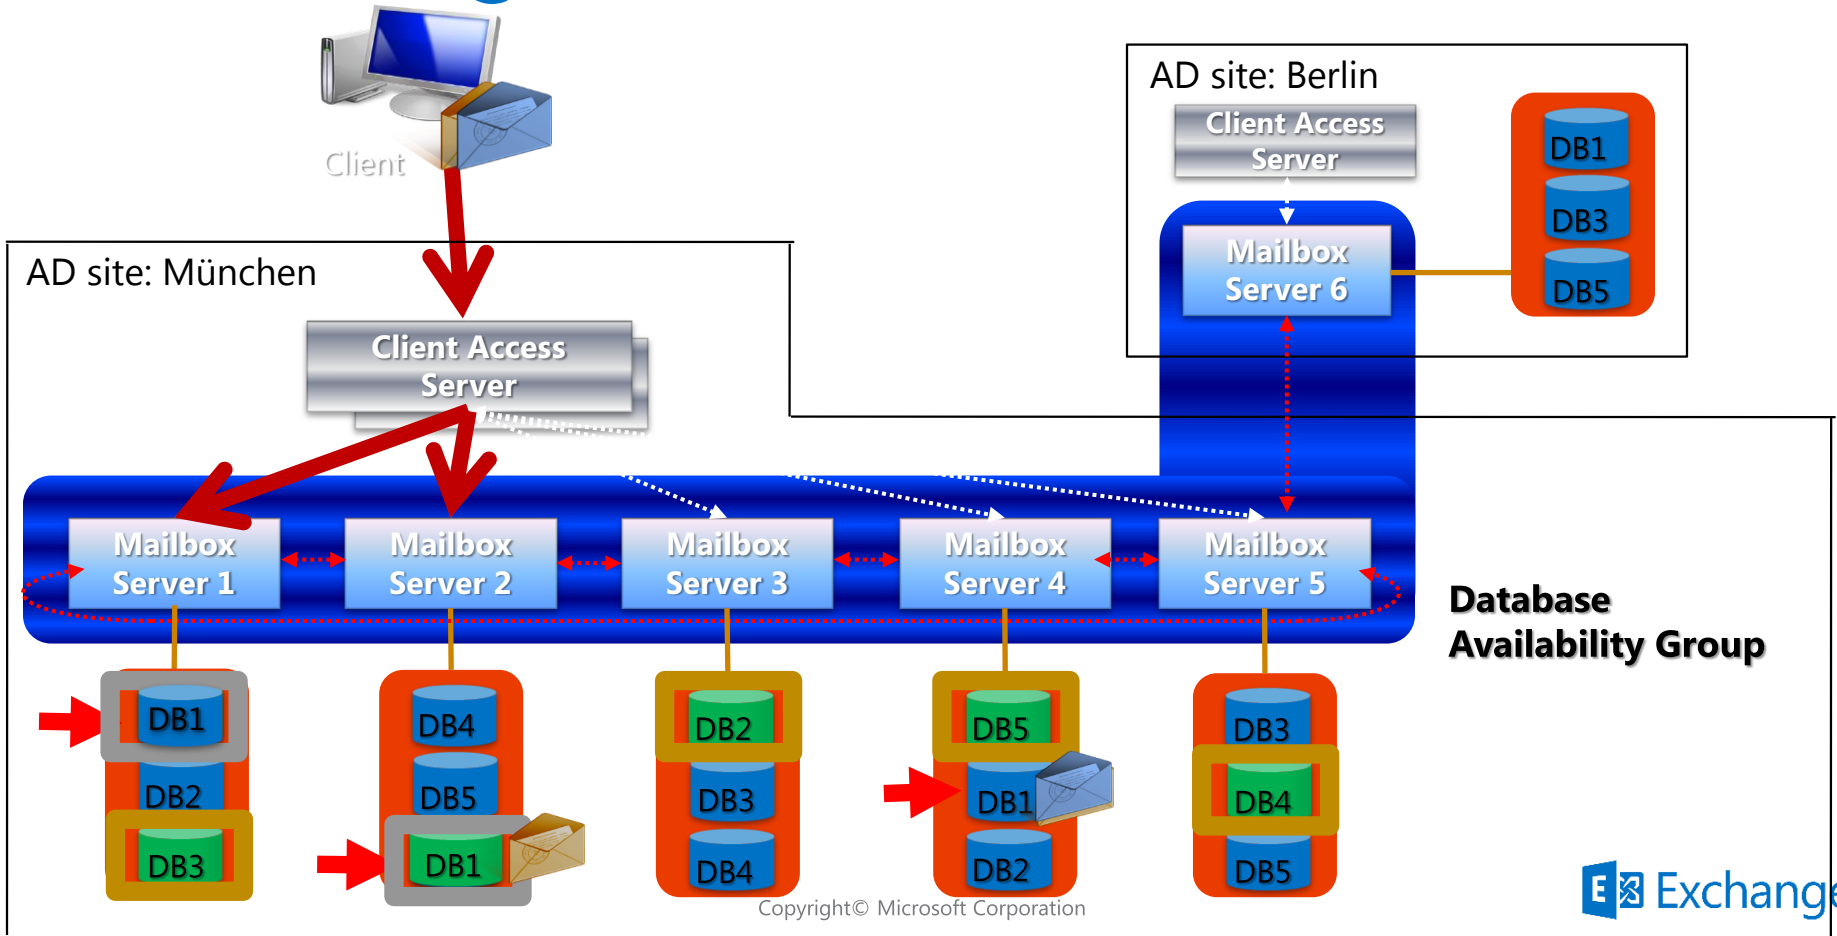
Client

AD site: Berlin

Client Access Server

Mailbox Server 6

DB1
DB3
DB5

AD site: München

Client Access Server

Mailbox Server 1
Mailbox Server 2
Mailbox Server 3
Mailbox Server 4
Mailbox Server 5

Database Availability Group

DB1
DB2
DB3

DB4
DB5
DB1

DB2
DB3
DB4

DB5
DB1
DB2

DB3
DB4
DB5

Copyright© Microsoft Corporation

Exchang